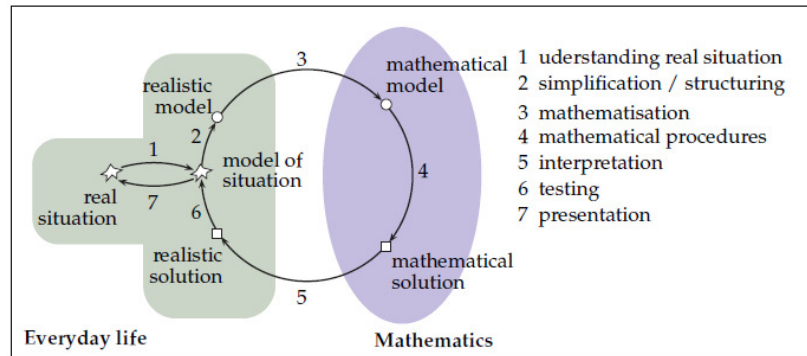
3

realistic model

mathematical model

2

1

model of situation

real situation

7

4

6

realistic solution

mathematical solution

5

Everyday life

Mathematics

1 understanding real situation
2 simplification / structuring
3 mathematisation
4 mathematical procedures
5 interpretation
6 testing
7 presentation